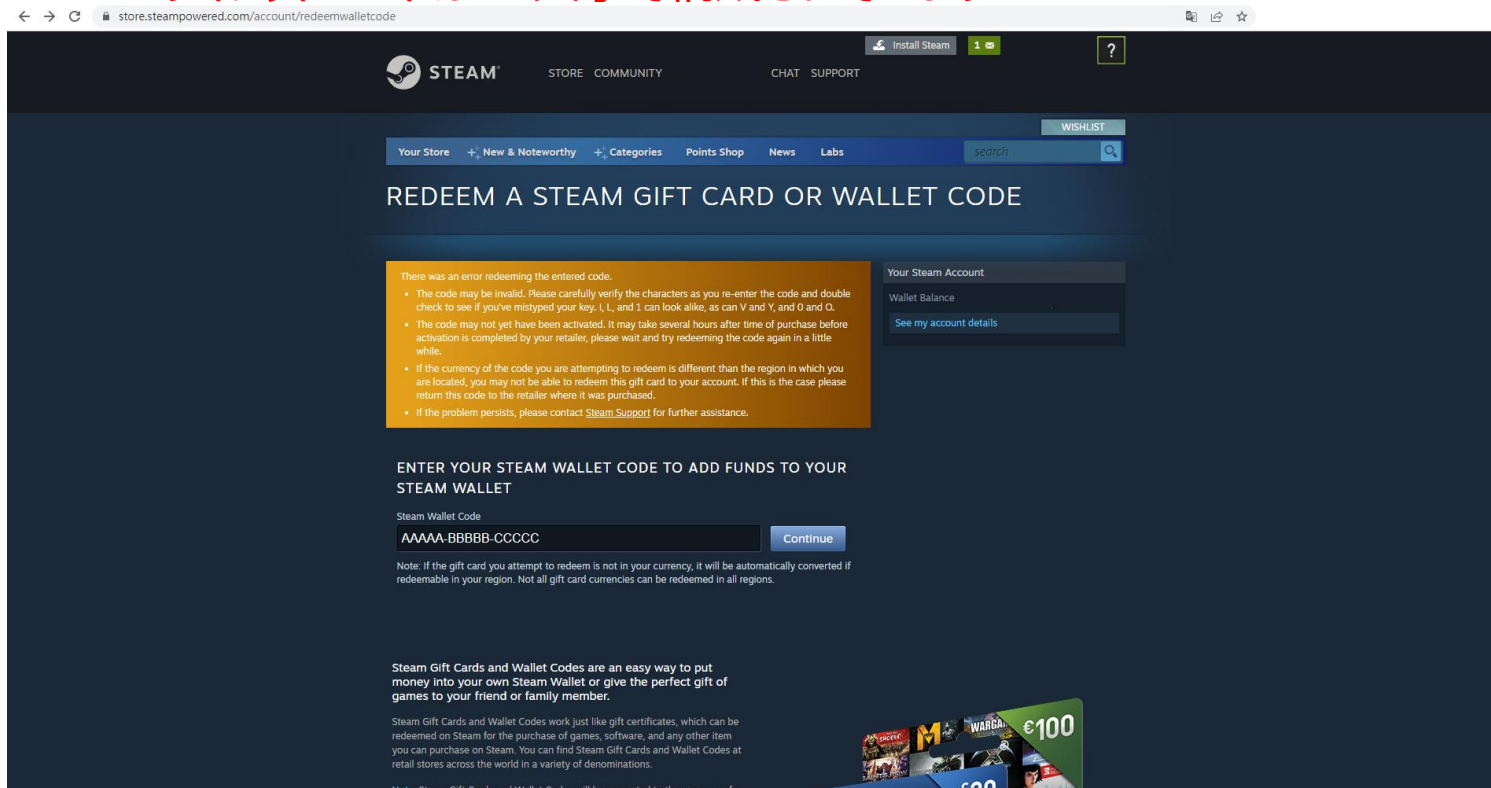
store.steampowered.com/account/redeemwalletcode

Install Steam 1

?

STEAM STORE COMMUNITY CHAT SUPPORT

WISHLIST

Your Store New & Noteworthy Categories Points Shop News Labs search

REDEEM A STEAM GIFT CARD OR WALLET CODE

There was an error redeeming the entered code.

- The code may be invalid. Please carefully verify the characters as you re-enter the code and double check to see if you've mistyped your key. I, L, and 1 can look alike, as can V and Y, and 0 and O.
- The code may not yet have been activated. It may take several hours after time of purchase before activation is completed by your retailer, please wait and try redeeming the code again in a little while.
- If the currency of the code you are attempting to redeem is different than the region in which you are located, you may not be able to redeem this gift card to your account. If this is the case please return this code to the retailer where it was purchased.
- If the problem persists, please contact Steam Support for further assistance.

Your Steam Account

Wallet Balance

See my account details

ENTER YOUR STEAM WALLET CODE TO ADD FUNDS TO YOUR STEAM WALLET

Steam Wallet Code

AAAAA-BBBBB-CCCCC

Continue

Note: If the gift card you attempt to redeem is not in your currency, it will be automatically converted if redeemable in your region. Not all gift card currencies can be redeemed in all regions.

Steam Gift Cards and Wallet Codes are an easy way to put money into your own Steam Wallet or give the perfect gift of games to your friend or family member.

Steam Gift Cards and Wallet Codes work just like gift certificates, which can be redeemed on Steam for the purchase of games, software, and any other item you can purchase on Steam. You can find Steam Gift Cards and Wallet Codes at retail stores across the world in a variety of denominations.

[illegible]

€100